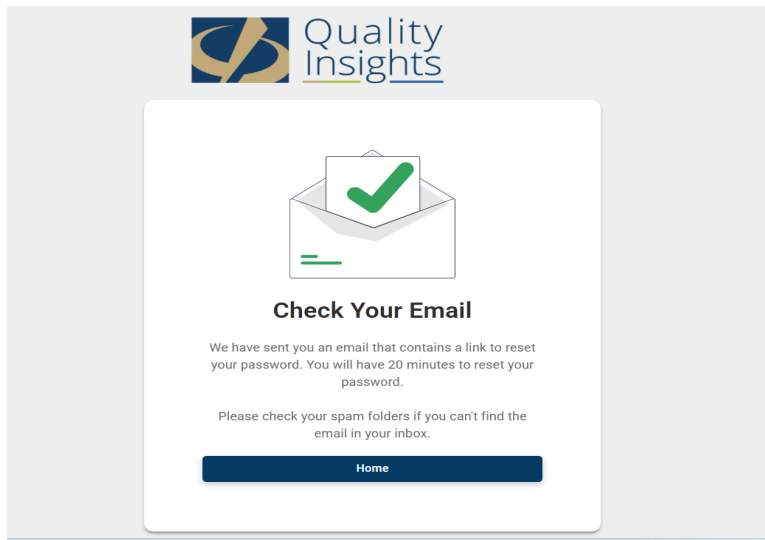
Quality Insights

Check Your Email

We have sent you an email that contains a link to reset your password. You will have 20 minutes to reset your password.

Please check your spam folders if you can't find the email in your inbox.

Home